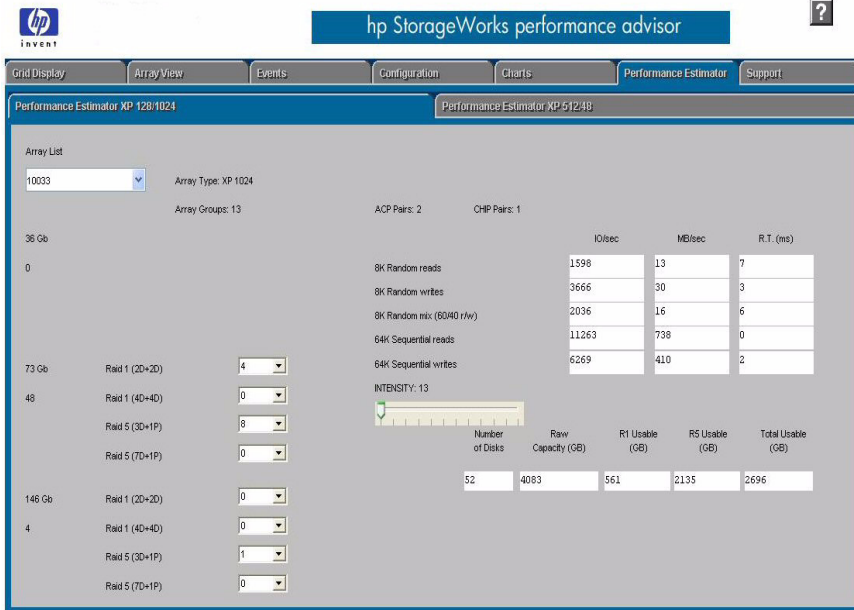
hp
invent

hp StorageWorks performance advisor

?

Grid Display | Array View | Events | Configuration | Charts | Performance Estimator | Support

Performance Estimator XP 128/1024

Performance Estimator XP 512/48

Array List

10033

Array Type: XP 1024

Array Groups: 13

ACP Pairs: 2

CHIP Pairs: 1

36 Gb

0

| | IO/sec | MB/sec | R.T. (ms) |
|---|---|---|---|
| 8K Random reads | 1598 | 13 | 7 |
| 8K Random writes | 3666 | 30 | 3 |
| 8K Random mix (60/40 r/w) | 2036 | 16 | 6 |
| 64K Sequential reads | 11263 | 738 | 0 |
| 64K Sequential writes | 6269 | 410 | 2 |

INTENSITY: 13

73 Gb

48

Raid 1 (2D+2D) 4

Raid 1 (4D+4D) 0

Raid 5 (3D+1P) 8

Raid 5 (7D+1P) 0

| Number of Disks | Raw Capacity (GB) | R1 Usable (GB) | R5 Usable (GB) | Total Usable (GB) |
|---|---|---|---|---|
| 52 | 4083 | 561 | 2135 | 2696 |

146 Gb

4

Raid 1 (2D+2D) 0

Raid 1 (4D+4D) 0

Raid 5 (3D+1P) 1

Raid 5 (7D+1P) 0